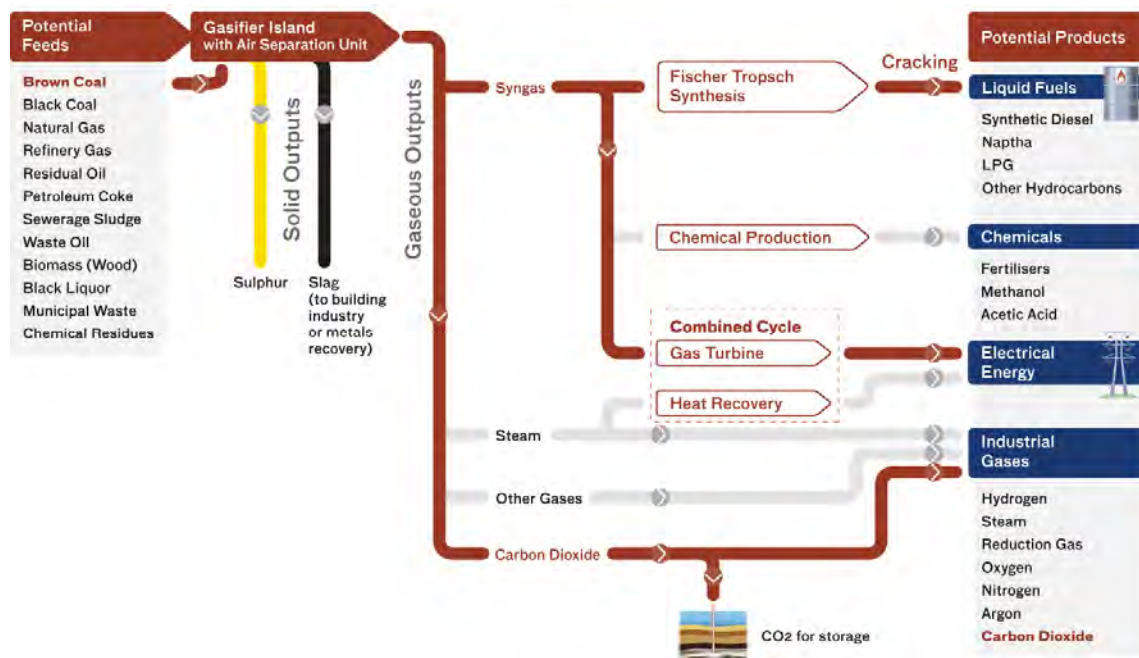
Potential Feeds

Brown Coal
Black Coal
Natural Gas
Refinery Gas
Residual Oil
Petroleum Coke
Sewerage Sludge
Waste Oil
Biomass (Wood)
Black Liquor
Municipal Waste
Chemical Residues

Gasifier Island with Air Separation Unit

Solid Outputs

Sulphur

Slag (to building industry or metals recovery)

Gaseous Outputs

Syngas

Fischer Tropsch Synthesis

Cracking

Chemical Production

Combined Cycle

Gas Turbine

Heat Recovery

Steam

Other Gases

Carbon Dioxide

$CO_2$ for storage

Potential Products

Liquid Fuels
Synthetic Diesel
Naptha
LPG
Other Hydrocarbons

Chemicals
Fertilisers
Methanol
Acetic Acid

Electrical Energy

Industrial Gases
Hydrogen
Steam
Reduction Gas
Oxygen
Nitrogen
Argon
Carbon Dioxide